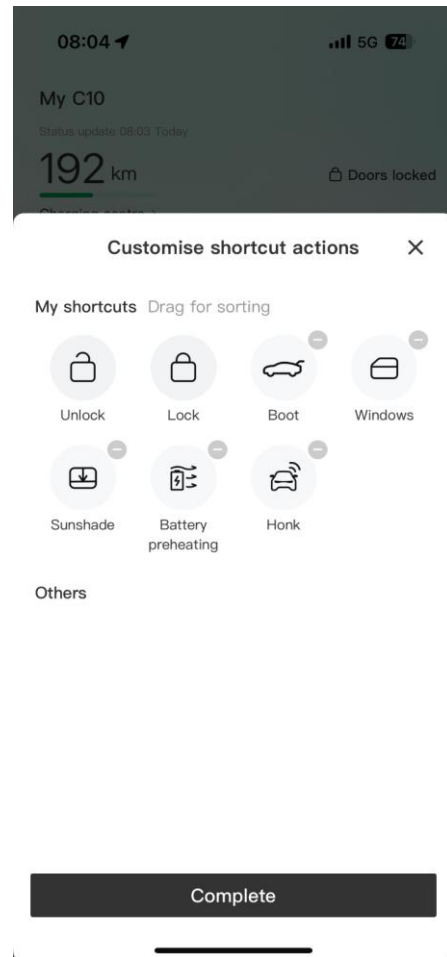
08:04

5G 74

My C10

Status update 08:03 Today

192 km

Doors locked

Charging centre >

Customise shortcut actions ×

My shortcuts Drag for sorting

Unlock

Lock

Boot

Windows

Sunshade

Battery preheating

Honk

Others

Complete